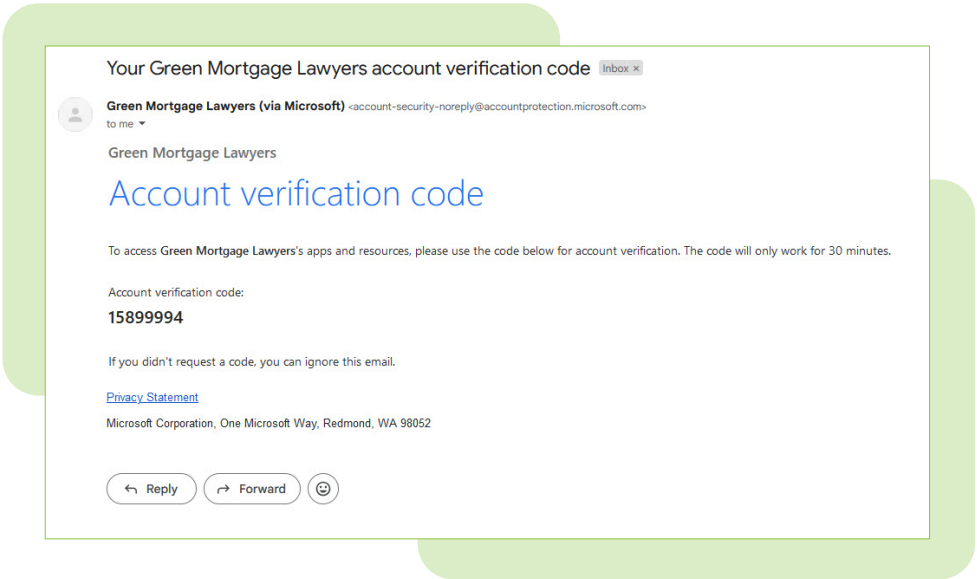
Your Green Mortgage Lawyers account verification code Inbox ×

Green Mortgage Lawyers (via Microsoft) <account-security-noreply@accountprotection.microsoft.com>
to me

Green Mortgage Lawyers

Account verification code

To access Green Mortgage Lawyers's apps and resources, please use the code below for account verification. The code will only work for 30 minutes.

Account verification code:
15899994

If you didn't request a code, you can ignore this email.

Privacy Statement

Microsoft Corporation, One Microsoft Way, Redmond, WA 98052

Reply Forward